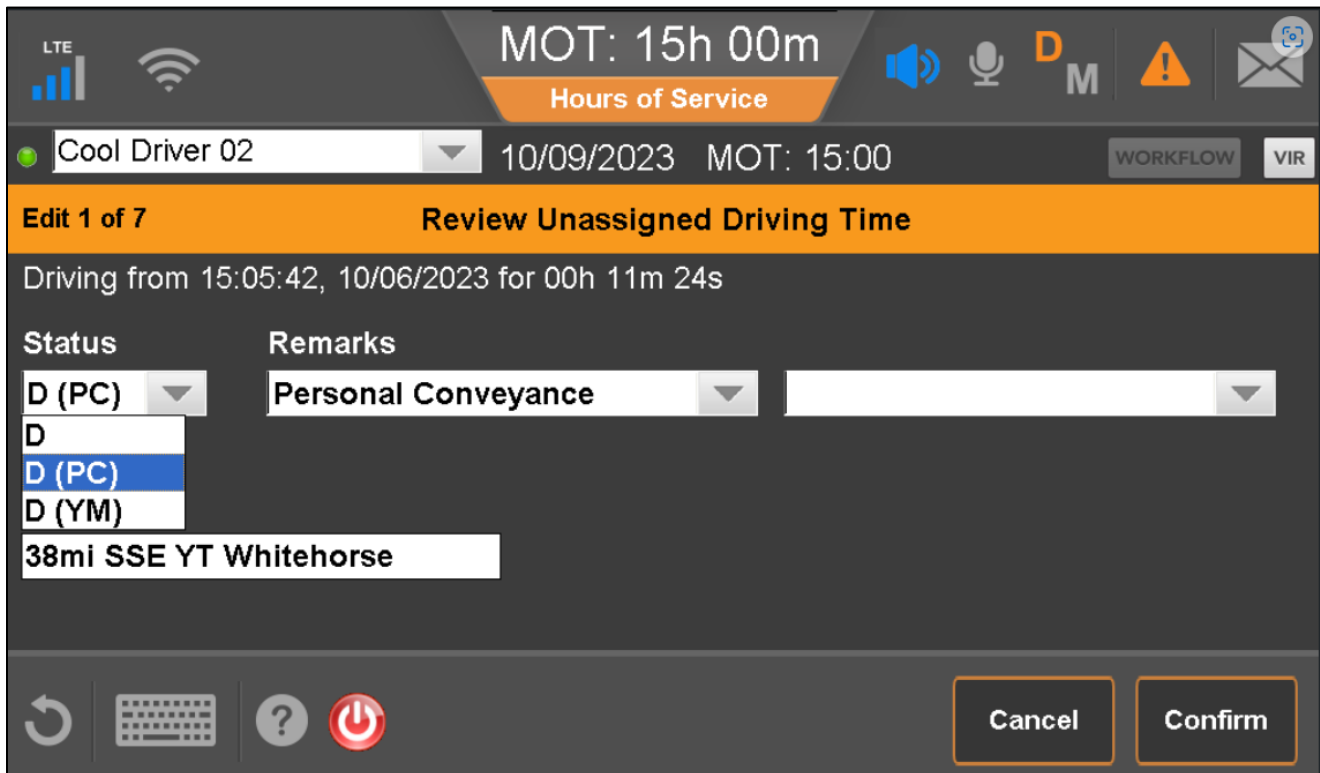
LTE

MOT: 15h 00m
Hours of Service

D M

Cool Driver 02 10/09/2023 MOT: 15:00 WORKFLOW VIR

Edit 1 of 7 Review Unassigned Driving Time

Driving from 15:05:42, 10/06/2023 for 00h 11m 24s

Status
D (PC)
D
D (PC)
D (YM)

Remarks
Personal Conveyance

38mi SSE YT Whitehorse

Cancel Confirm